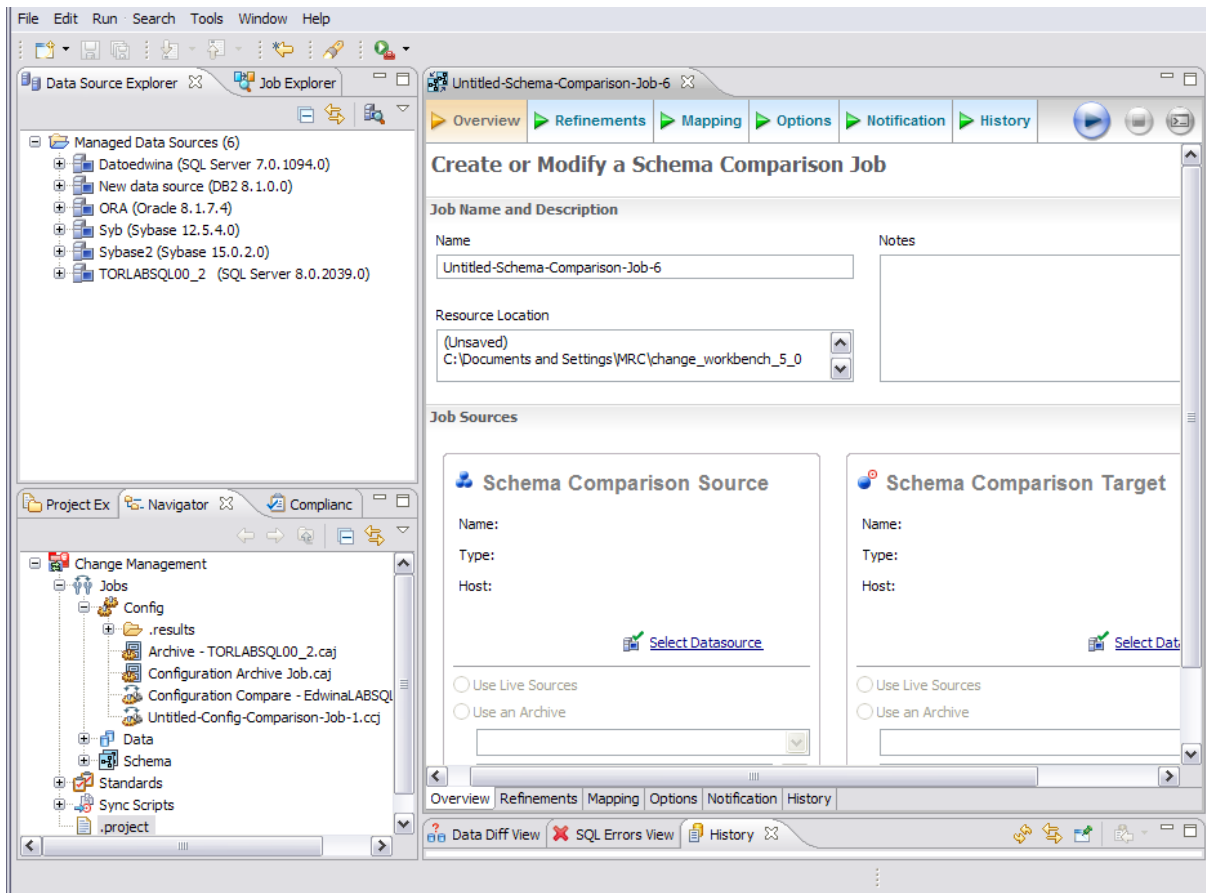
File Edit Run Search Tools Window Help

Data Source Explorer
Job Explorer

Managed Data Sources (6)
Datoedwina (SQL Server 7.0.1094.0)
New data source (DB2 8.1.0.0)
ORA (Oracle 8.1.7.4)
Syb (Sybase 12.5.4.0)
Sybase2 (Sybase 15.0.2.0)
TORLABSQL00_2 (SQL Server 8.0.2039.0)

Project Ex
Navigator
Complianc

Change Management
Jobs
Config
.results
Archive - TORLABSQL00_2.caj
Configuration Archive Job.caj
Configuration Compare - EdwinaLABSQL
Untitled-Config-Comparison-Job-1.ccj
Data
Schema
Standards
Sync Scripts
.project

Untitled-Schema-Comparison-Job-6

Overview
Refinements
Mapping
Options
Notification
History

Create or Modify a Schema Comparison Job

Job Name and Description

Name
Untitled-Schema-Comparison-Job-6

Notes

Resource Location
(Unsaved)
C:\Documents and Settings\MRC\change_workbench_5_0

Job Sources

Schema Comparison Source
Name:
Type:
Host:
Select Datasource
Use Live Sources
Use an Archive

Schema Comparison Target
Name:
Type:
Host:
Select Dat
Use Live Sources
Use an Archive

Overview Refinements Mapping Options Notification History

Data Diff View
SQL Errors View
History